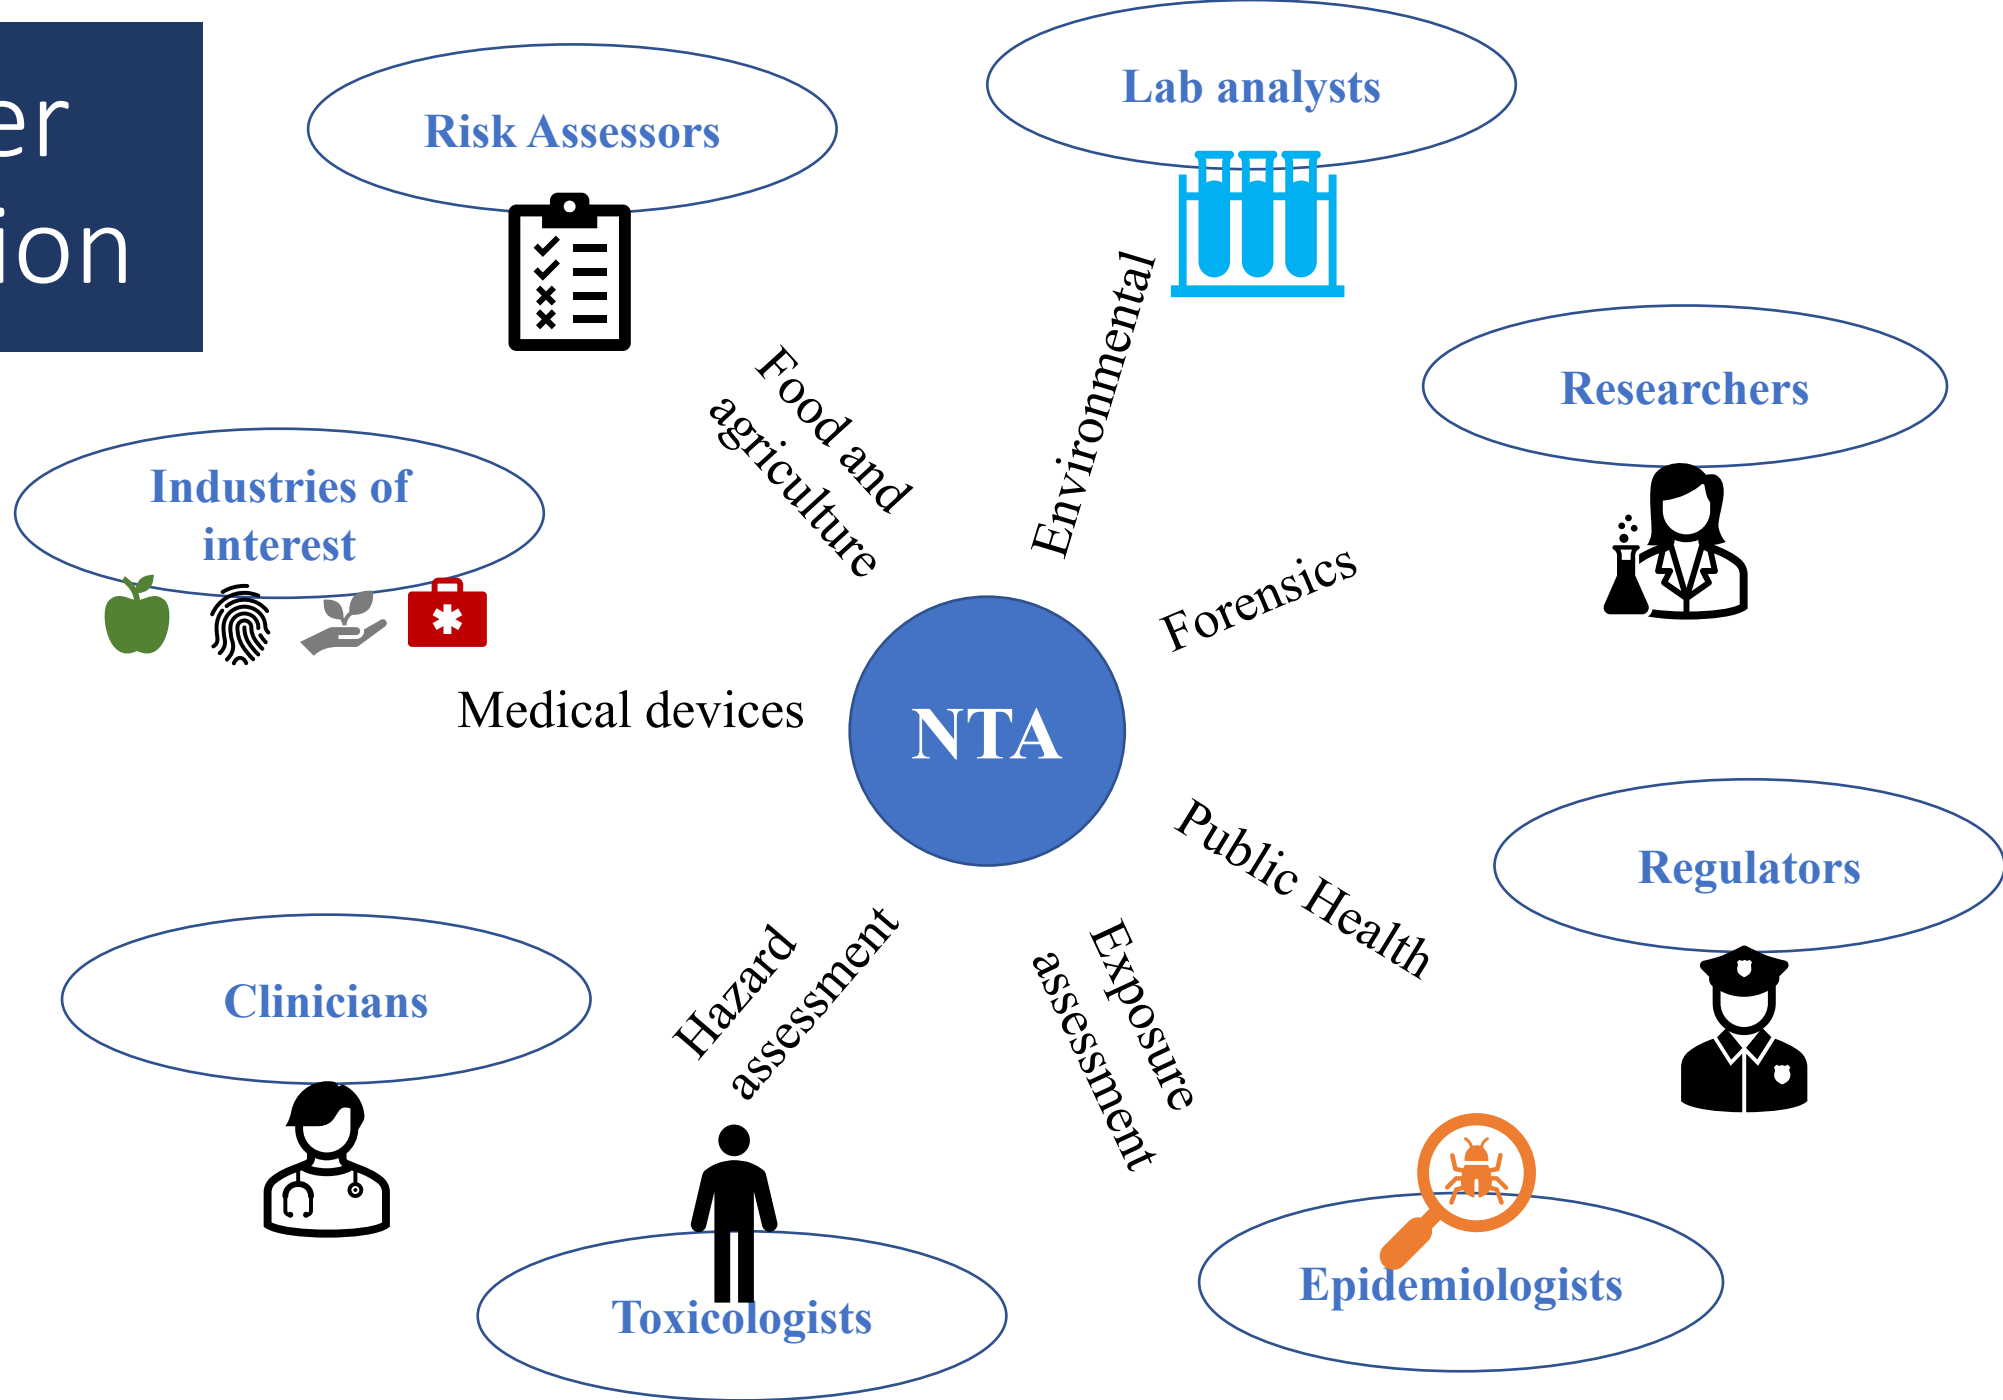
er
ion

Risk Assessors

Lab analysts

Researchers

Industries of interest

Food and agriculture

Environmental

Forensics

Medical devices

NTA

Public Health

Regulators

Clinicians

Hazard assessment

Exposure assessment

Toxicologists

Epidemiologists